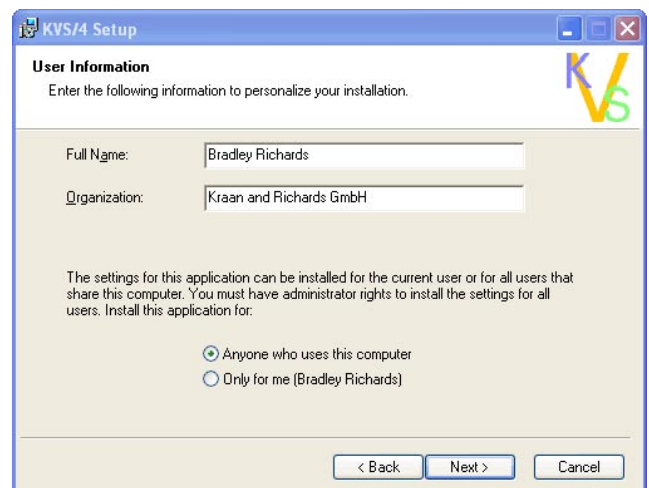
KVS/4 Setup

User Information

Enter the following information to personalize your installation.

KVS

Full Name: Bradley Richards

Organization: Kraan and Richards GmbH

The settings for this application can be installed for the current user or for all users that share this computer. You must have administrator rights to install the settings for all users. Install this application for:

Anyone who uses this computer

Only for me (Bradley Richards)

< Back Next > Cancel